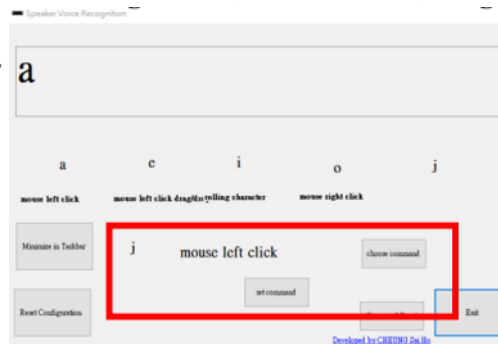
Speaker Voice Recognition

a

a
e
i
o
j

mouse left click
mouse left click drag
scrolling character
mouse right click

Minimize in Taskbar

j
mouse left click
choose command

set command

Reset Configuration

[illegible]

Exit

Developed by CHEUNG Sai Ho